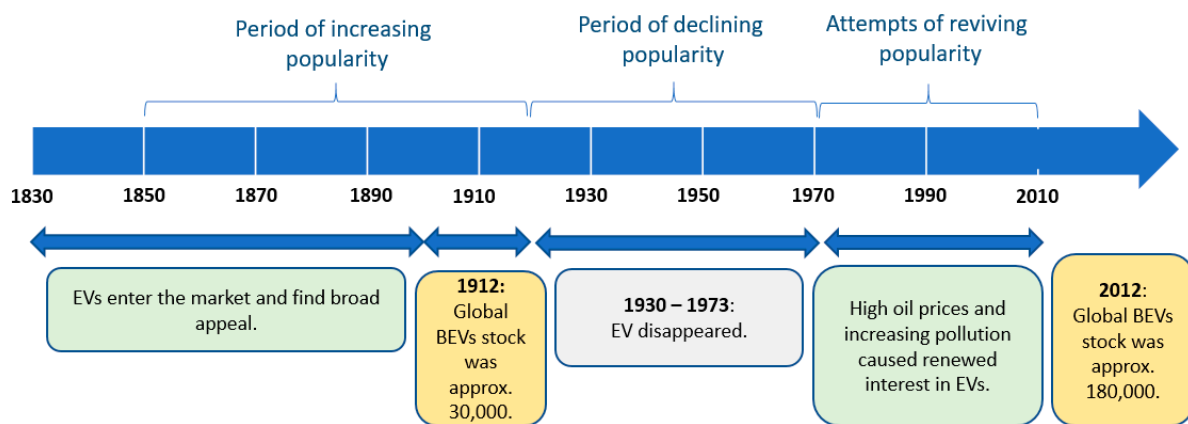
Period of increasing popularity

Period of declining popularity

Attempts of reviving popularity

1830 1850 1870 1890 1910 1930 1950 1970 1990 2010

EVs enter the market and find broad appeal.

**1912:** Global BEVs stock was approx. 30,000.

**1930 – 1973**: EV disappeared.

High oil prices and increasing pollution caused renewed interest in EVs.

**2012**: Global BEVs stock was approx. 180,000.